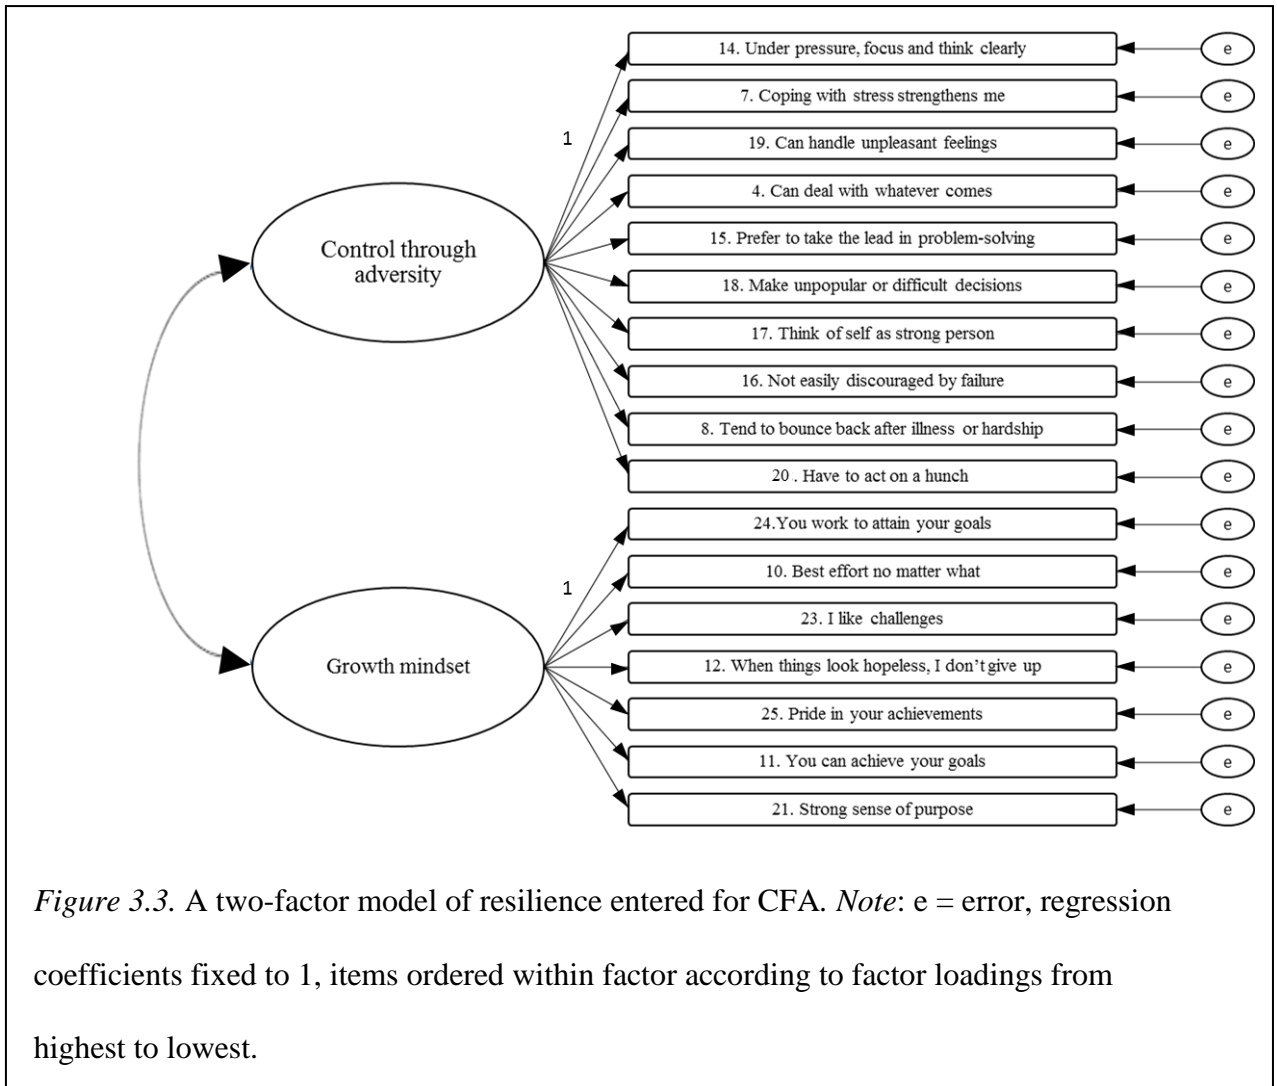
14. Under pressure, focus and think clearly

e

7. Coping with stress strengthens me

e

1

19. Can handle unpleasant feelings

e

4. Can deal with whatever comes

e

Control through adversity

15. Prefer to take the lead in problem-solving

e

18. Make unpopular or difficult decisions

e

17. Think of self as strong person

e

16. Not easily discouraged by failure

e

8. Tend to bounce back after illness or hardship

e

20 . Have to act on a hunch

e

24.You work to attain your goals

e

10. Best effort no matter what

e

1

23. I like challenges

e

Growth mindset

12. When things look hopeless, I don't give up

e

25. Pride in your achievements

e

11. You can achieve your goals

e

21. Strong sense of purpose

e

*Figure 3.3.* A two-factor model of resilience entered for CFA. *Note*: e = error, regression coefficients fixed to 1, items ordered within factor according to factor loadings from highest to lowest.